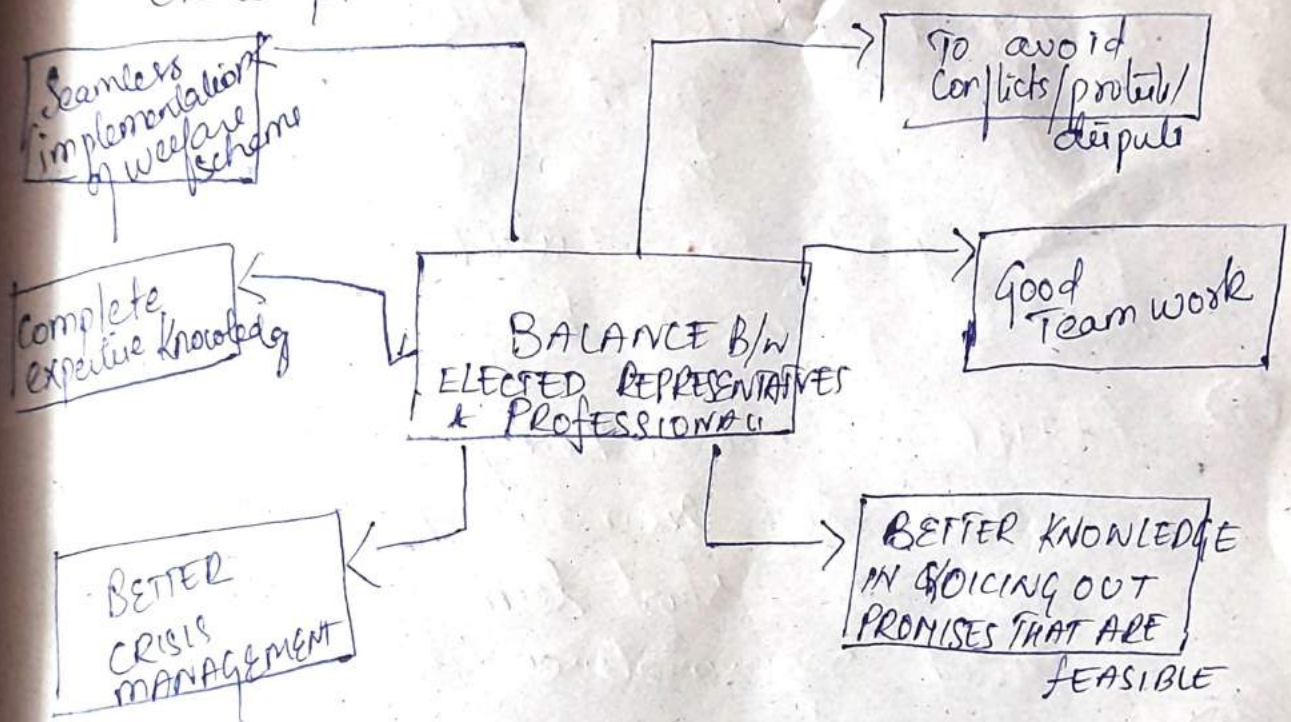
Seamless implementation of welfare scheme

To avoid Conflicts/protests/disputes

complete expertise Knowledg

BALANCE B/w ELECTED REPRESENTATIVES & PROFESSIONALS

Good Team work

BETTER CRISIS MANAGEMENT

BETTER KNOWLEDGE IN VOICING OUT PROMISES THAT ARE FEASIBLE